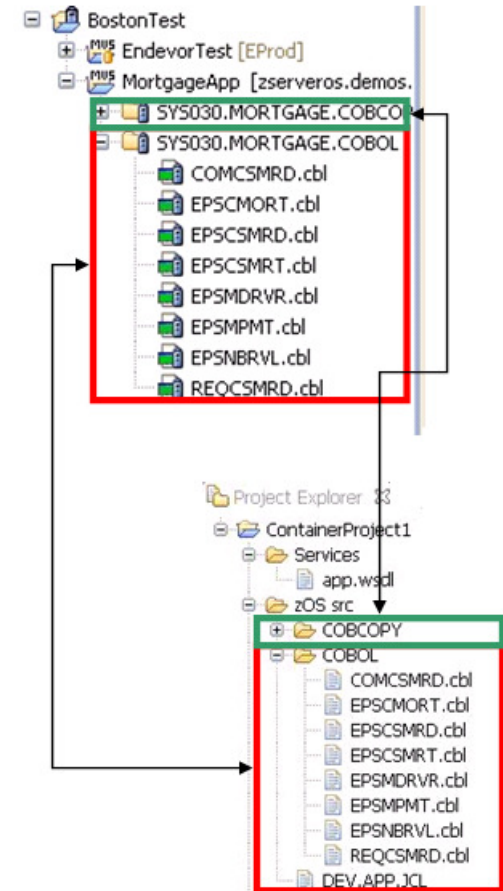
BostonTest
MVS EndevorTest [EProd]
MVS MortgageApp [zserveros.demos.
SYS030.MORTGAGE.COBCO
SYS030.MORTGAGE.COBOL
COMCSMRD.cbl
EPSCMORT.cbl
EPSCSMRD.cbl
EPSCSMRT.cbl
EPSMDRVR.cbl
EPSMPMT.cbl
EPSNBRVL.cbl
REQCSMRD.cbl

Project Explorer
ContainerProject1
Services
app.wsdl
zOS src
COBCOPY
COBOL
COMCSMRD.cbl
EPSCMORT.cbl
EPSCSMRD.cbl
EPSCSMRT.cbl
EPSMDRVR.cbl
EPSMPMT.cbl
EPSNBRVL.cbl
REQCSMRD.cbl
DEV.APP.JCL